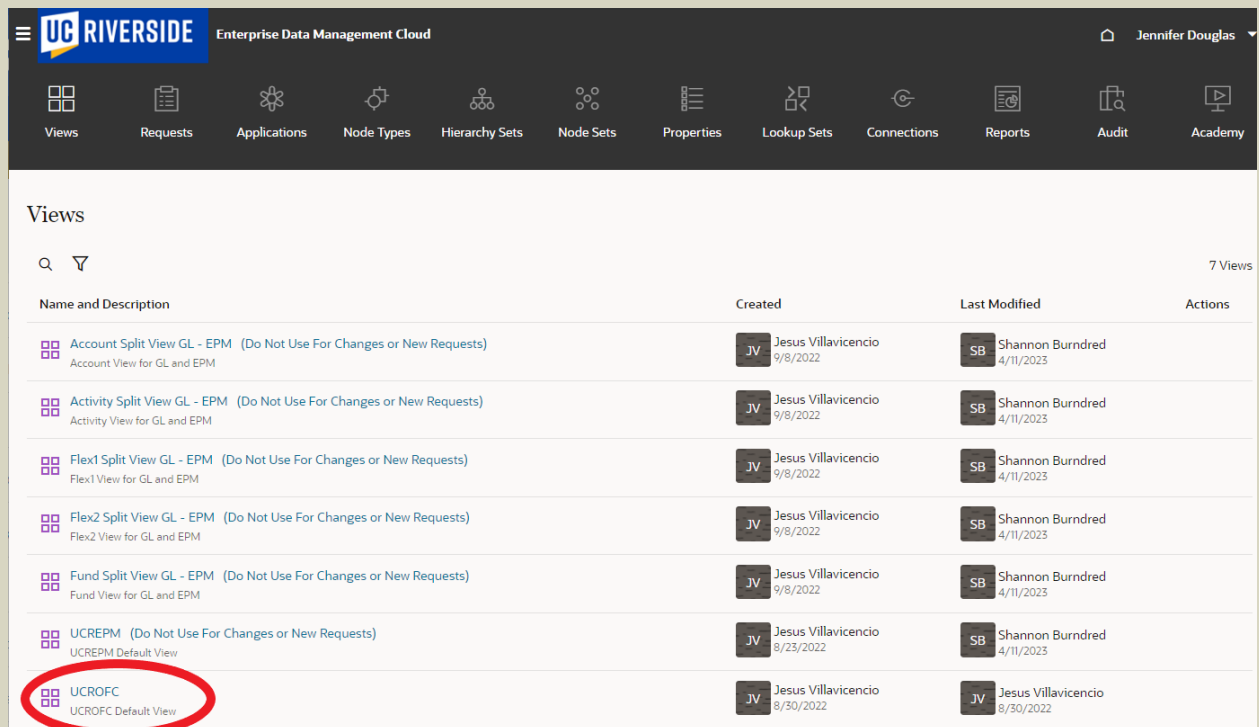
UC RIVERSIDE Enterprise Data Management Cloud

Jennifer Douglas

Views Requests Applications Node Types Hierarchy Sets Node Sets Properties Lookup Sets Connections Reports Audit Academy

Views

7 Views

| Name and Description | Created | Last Modified | Actions |
|---|---|---|---|
| Account Split View GL - EPM (Do Not Use For Changes or New Requests) Account View for GL and EPM | JV Jesus Villavicencio 9/8/2022 | SB Shannon Burndred 4/11/2023 | |
| Activity Split View GL - EPM (Do Not Use For Changes or New Requests) Activity View for GL and EPM | JV Jesus Villavicencio 9/8/2022 | SB Shannon Burndred 4/11/2023 | |
| Flex1 Split View GL - EPM (Do Not Use For Changes or New Requests) Flex1 View for GL and EPM | JV Jesus Villavicencio 9/8/2022 | SB Shannon Burndred 4/11/2023 | |
| Flex2 Split View GL - EPM (Do Not Use For Changes or New Requests) Flex2 View for GL and EPM | JV Jesus Villavicencio 9/8/2022 | SB Shannon Burndred 4/11/2023 | |
| Fund Split View GL - EPM (Do Not Use For Changes or New Requests) Fund View for GL and EPM | JV Jesus Villavicencio 9/8/2022 | SB Shannon Burndred 4/11/2023 | |
| UCREPM (Do Not Use For Changes or New Requests) UCREPM Default View | JV Jesus Villavicencio 8/23/2022 | SB Shannon Burndred 4/11/2023 | |
| UCROFC UCROFC Default View | JV Jesus Villavicencio 8/30/2022 | JV Jesus Villavicencio 8/30/2022 | |